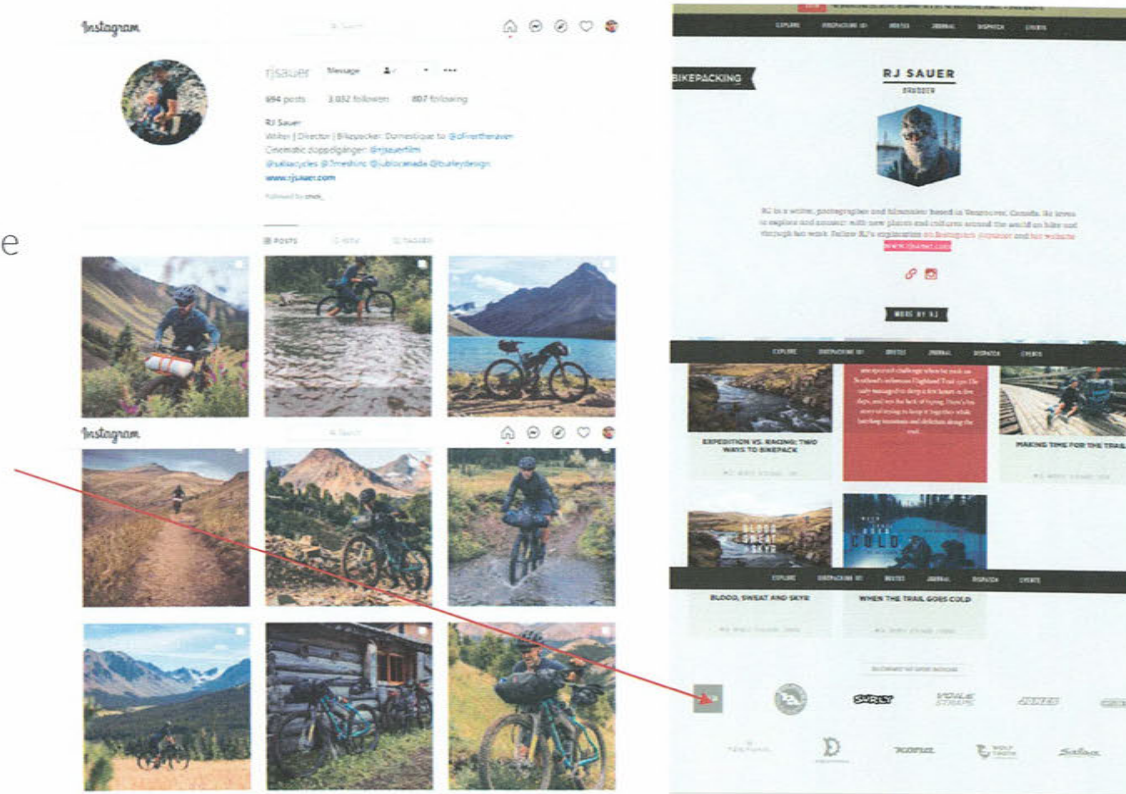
Instagram

rjsauer Message

694 posts 3,032 followers 807 following

RJ Sauer
Writer | Director | Bikepacker. Domestique to @oliverthe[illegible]
Cinematic doppelgänger: @rjsauerfilm
@salsacycles @7meshinc @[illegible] @burleydesign
www.rjsauer.com

Followed by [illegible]

POSTS IGTV TAGGED

Instagram

e

EXPLORE BIKEPACKING 101 ROUTES JOURNAL DISPATCH EVENTS

BIKEPACKING

RJ SAUER

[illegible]

RJ is a writer, photographer and filmmaker based in Vancouver, Canada. He loves to explore and connect with new places and cultures around the world on bike and through his work. Follow RJ's exploration on Instagram @rjsauer and his website www.rjsauer.com

WORK BY RJ

EXPLORE BIKEPACKING 101 ROUTES JOURNAL DISPATCH EVENTS

EXPEDITION VS. RACING: TWO WAYS TO BIKEPACK

MAKING TIME FOR THE TRAIL

BLOOD SWEAT SKYR

COLD

EXPLORE BIKEPACKING 101 ROUTES JOURNAL DISPATCH EVENTS

BLOOD, SWEAT AND SKYR

WHEN THE TRAIL GOES COLD

SURLY VOILE STRAPS JONES

kona Salsa